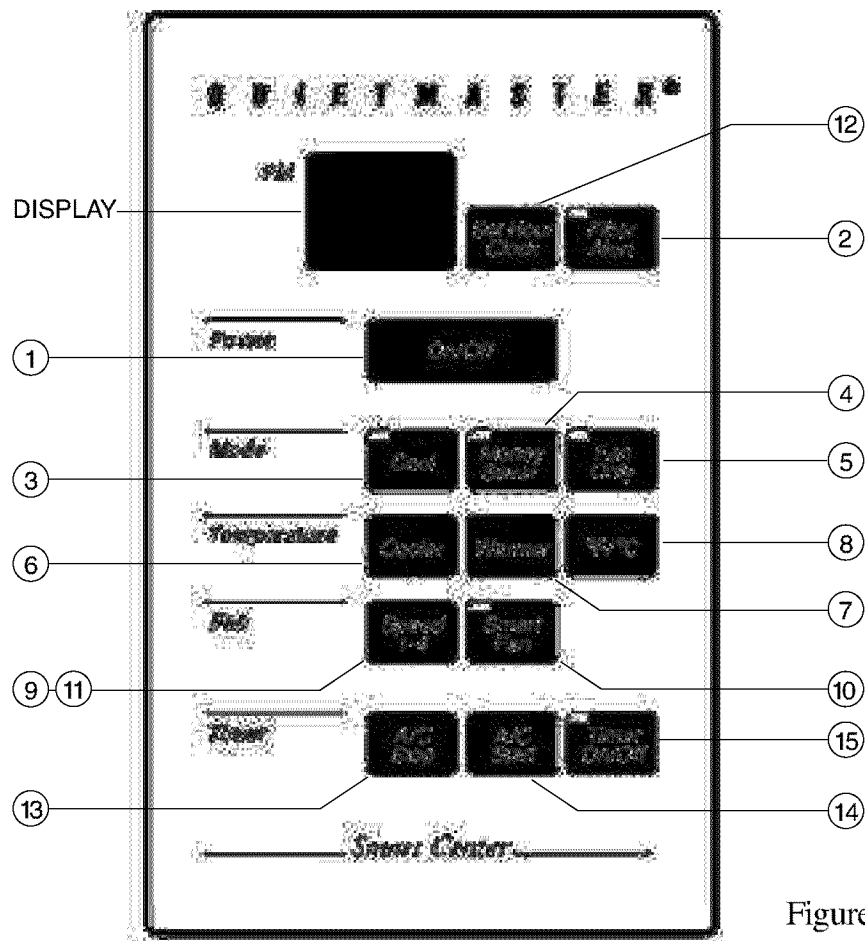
Q U I E T M A S T E R®

PM

DISPLAY

Set Hour Clock

Filter Alert

Power

On/Off

Mode

Cool

Energy Saver

Fan Only

Temperature

Cooler

Warmer

°F/°C

Fan

Speed 1-3

Smart Fan

Timer

A/C Stop

A/C Start

Timer On/Off

Smart Center

12
2
1
4
5
3
8
6
7
9 11
10
15
13
14

Figure